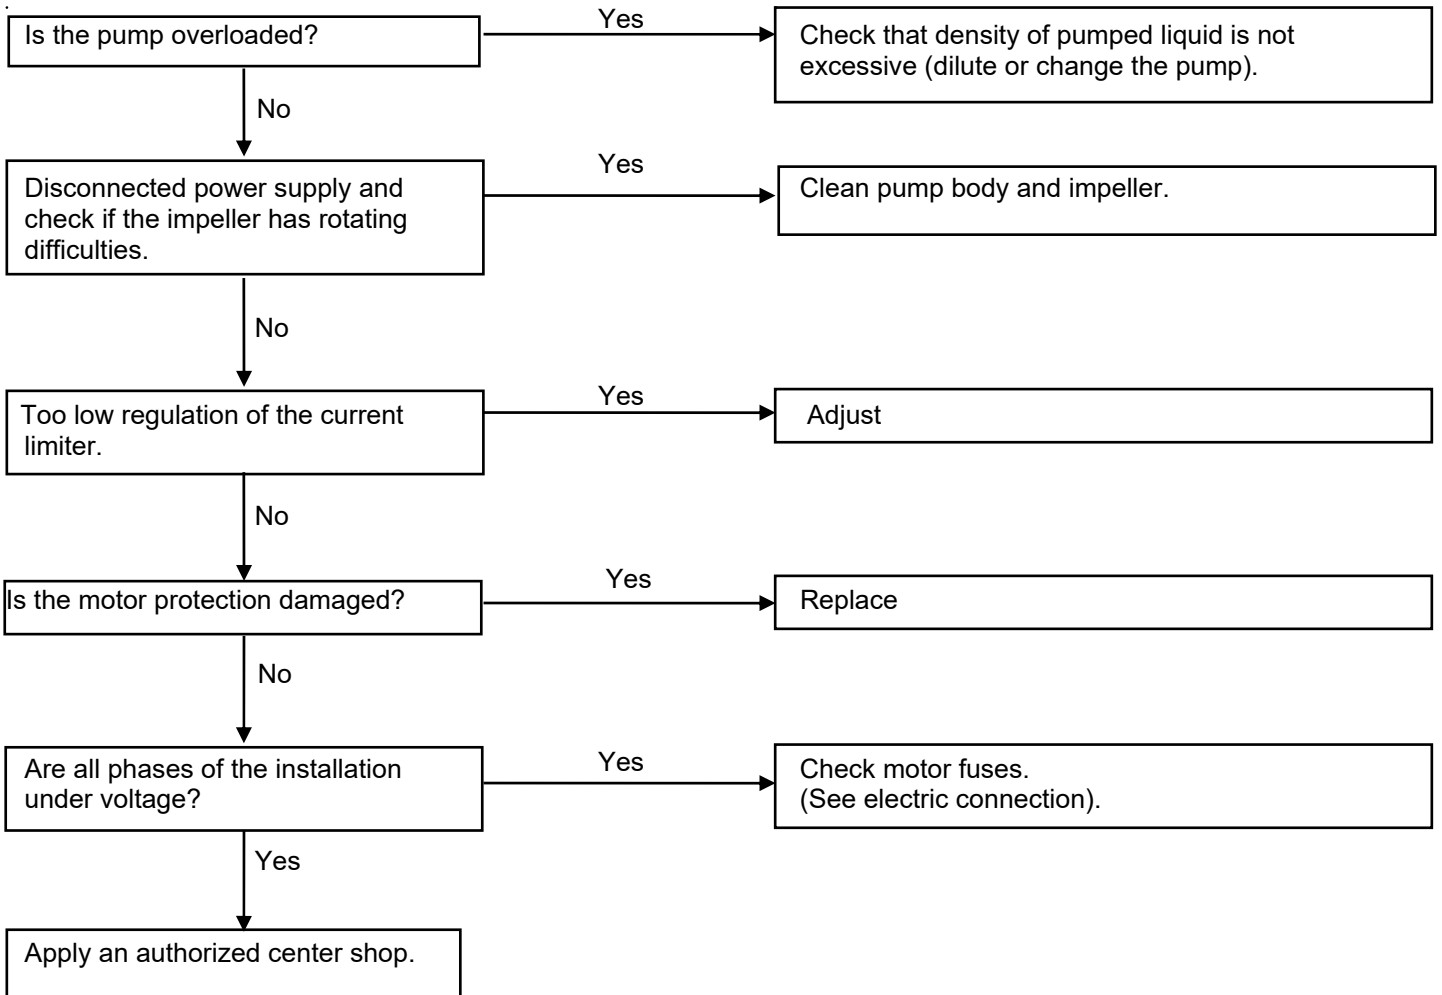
Is the pump overloaded?

Yes

Check that density of pumped liquid is not excessive (dilute or change the pump).

No

Disconnected power supply and check if the impeller has rotating difficulties.

Yes

Clean pump body and impeller.

No

Too low regulation of the current limiter.

Yes

Adjust

No

Is the motor protection damaged?

Yes

Replace

No

Are all phases of the installation under voltage?

Yes

Check motor fuses. (See electric connection).

Yes

Apply an authorized center shop.